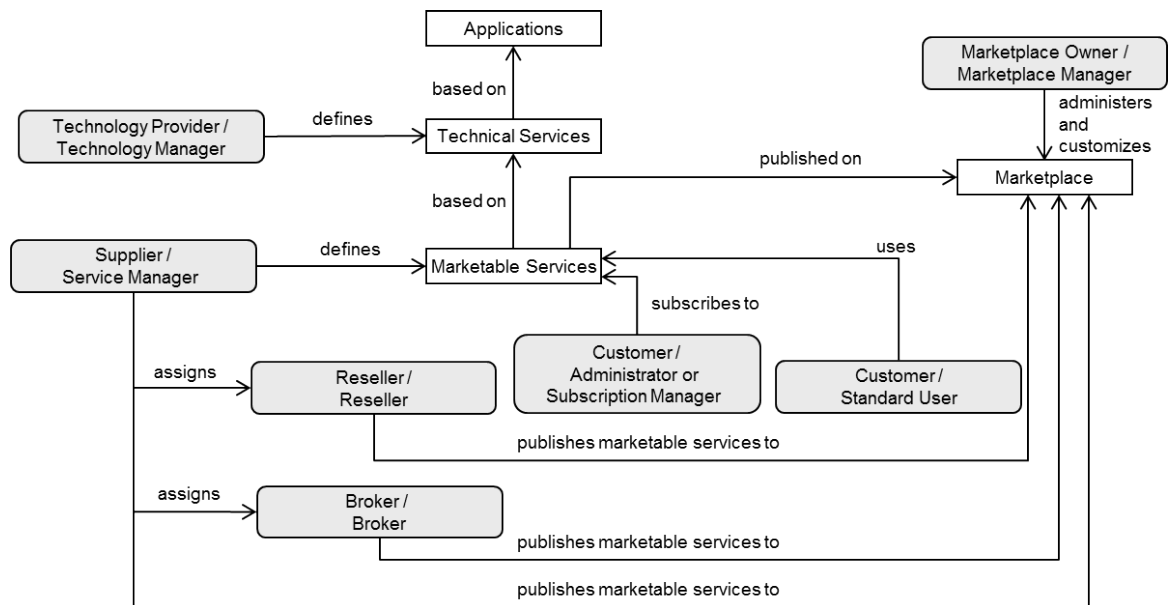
Applications

based on

Marketplace Owner / Marketplace Manager

administers and customizes

Technology Provider / Technology Manager

defines

Technical Services

published on

Marketplace

based on

Supplier / Service Manager

defines

Marketable Services

uses

subscribes to

assigns

Reseller / Reseller

Customer / Administrator or Subscription Manager

Customer / Standard User

publishes marketable services to

assigns

Broker / Broker

publishes marketable services to

publishes marketable services to